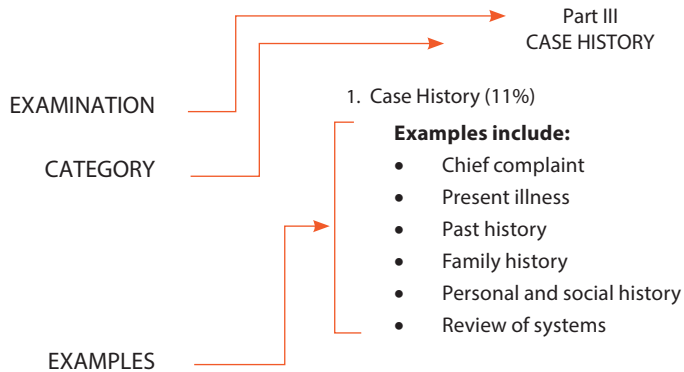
Part III
CASE HISTORY

EXAMINATION

CATEGORY

1. Case History (11%)

**Examples include:**

- Chief complaint
- Present illness
- Past history
- Family history
- Personal and social history
- Review of systems

EXAMPLES